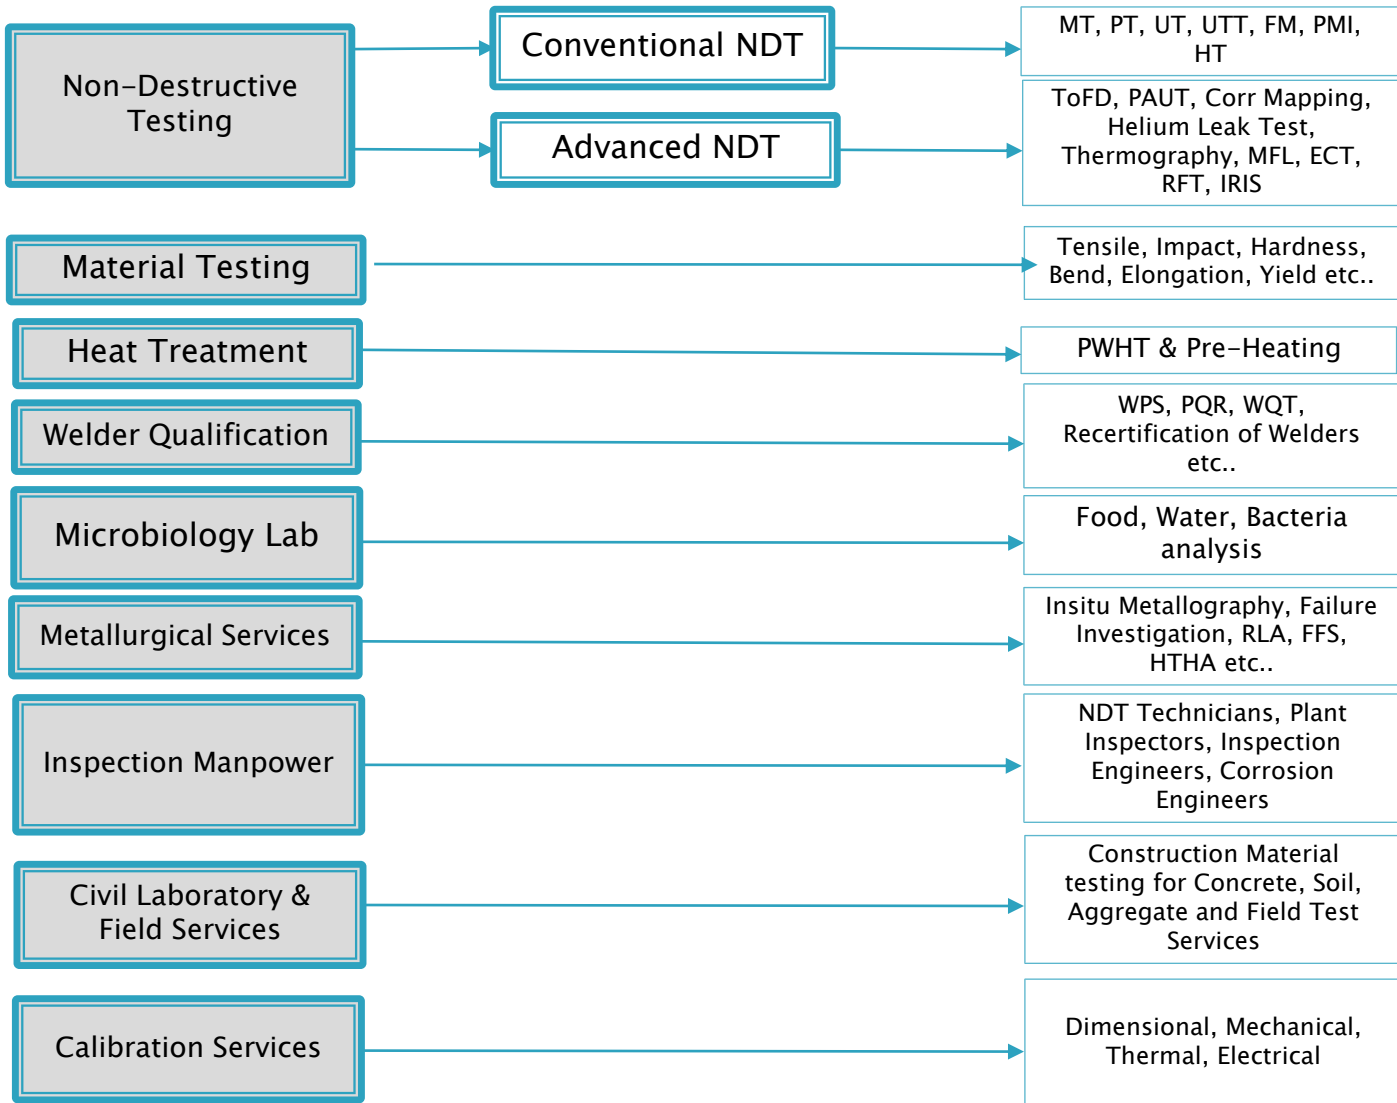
Non-Destructive Testing

Conventional NDT

MT, PT, UT, UTT, FM, PMI, HT

Advanced NDT

ToFD, PAUT, Corr Mapping, Helium Leak Test, Thermography, MFL, ECT, RFT, IRIS

Material Testing

Tensile, Impact, Hardness, Bend, Elongation, Yield etc..

Heat Treatment

PWHT & Pre-Heating

Welder Qualification

WPS, PQR, WQT, Recertification of Welders etc..

Microbiology Lab

Food, Water, Bacteria analysis

Metallurgical Services

Insitu Metallography, Failure Investigation, RLA, FFS, HTHA etc..

Inspection Manpower

NDT Technicians, Plant Inspectors, Inspection Engineers, Corrosion Engineers

Civil Laboratory & Field Services

Construction Material testing for Concrete, Soil, Aggregate and Field Test Services

Calibration Services

Dimensional, Mechanical, Thermal, Electrical